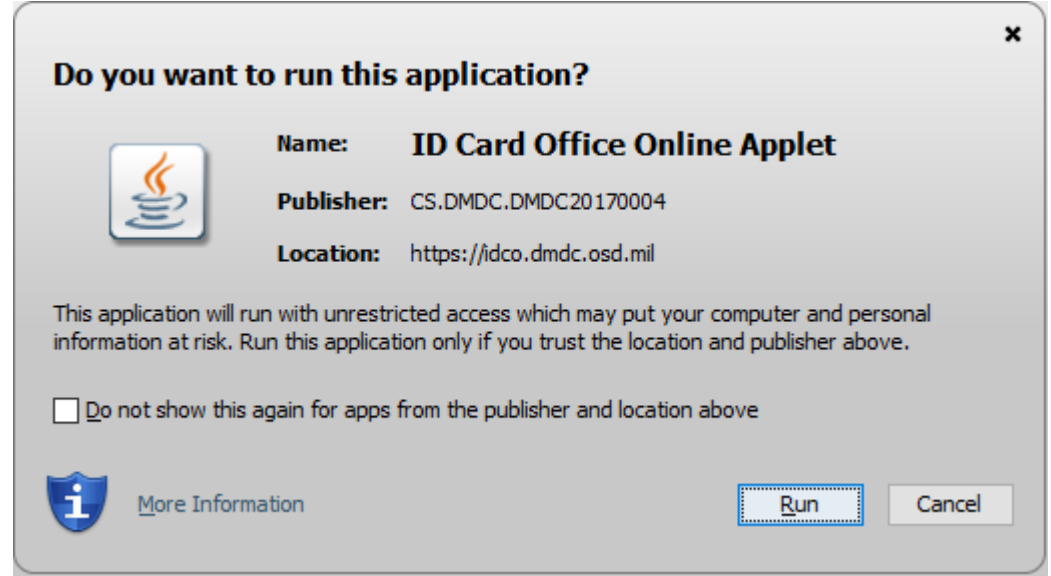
×

Do you want to run this application?

Name: ID Card Office Online Applet

Publisher: CS.DMDC.DMDC20170004

Location: https://idco.dmdc.osd.mil

This application will run with unrestricted access which may put your computer and personal information at risk. Run this application only if you trust the location and publisher above.

Do not show this again for apps from the publisher and location above

More Information

Run

Cancel